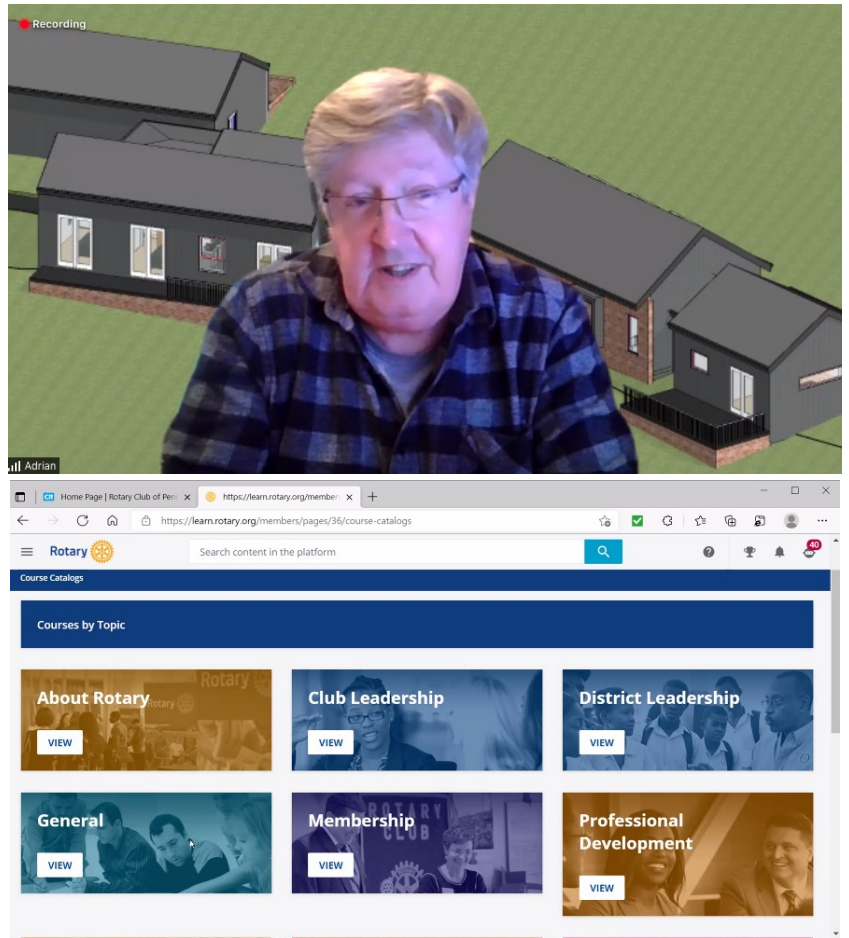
Recording

Adrian

Home Page | Rotary Club of Pen ×
https://learn.rotary.org/member ×
+

https://learn.rotary.org/members/pages/36/course-catalogs

Rotary

Search content in the platform

40

Course Catalogs

Courses by Topic

About Rotary
VIEW

Club Leadership
VIEW

District Leadership
VIEW

General
VIEW

Membership
VIEW

Professional Development
VIEW